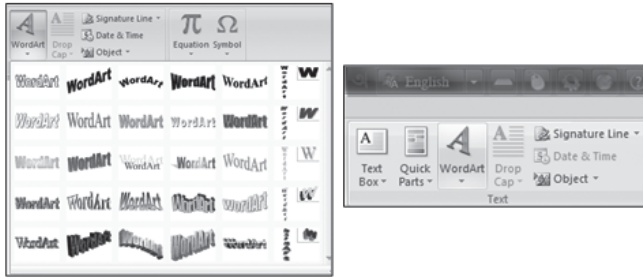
WordArt
Drop Cap
Signature Line
Date & Time
Object
$\pi$
Equation
$\Omega$
Symbol

WordArt WordArt WordArt WordArt WordArt WordArt W
WordArt WordArt WordArt WordArt WordArt WordArt W
WordArt WordArt WordArt WordArt WordArt WordArt W
WordArt WordArt WordArt WordArt WordArt WordArt W
WordArt WordArt WordArt WordArt WordArt WordArt W

English

Text Box
Quick Parts
WordArt
Drop Cap
Signature Line
Date & Time
Object
Text